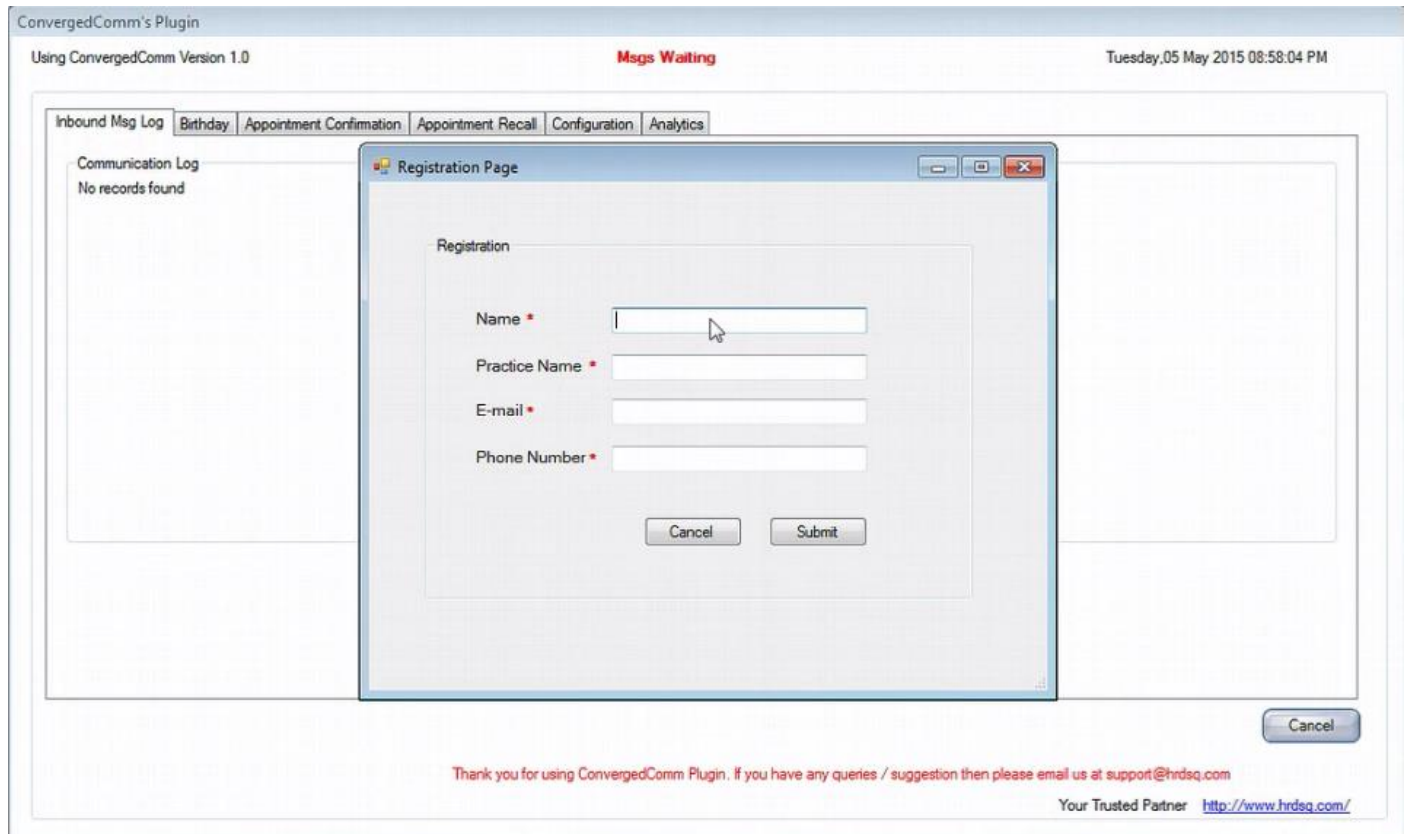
ConvergedComm's Plugin

Using ConvergedComm Version 1.0

Msgs Waiting

Tuesday,05 May 2015 08:58:04 PM

Inbound Msg Log | Birthday | Appointment Confirmation | Appointment Recall | Configuration | Analytics

Communication Log
No records found

Registration Page

Registration

Name *

Practice Name *

E-mail *

Phone Number *

Cancel

Submit

Cancel

Thank you for using ConvergedComm Plugin. If you have any queries / suggestion then please email us at support@hrdsq.com

Your Trusted Partner http://www.hrdsq.com/